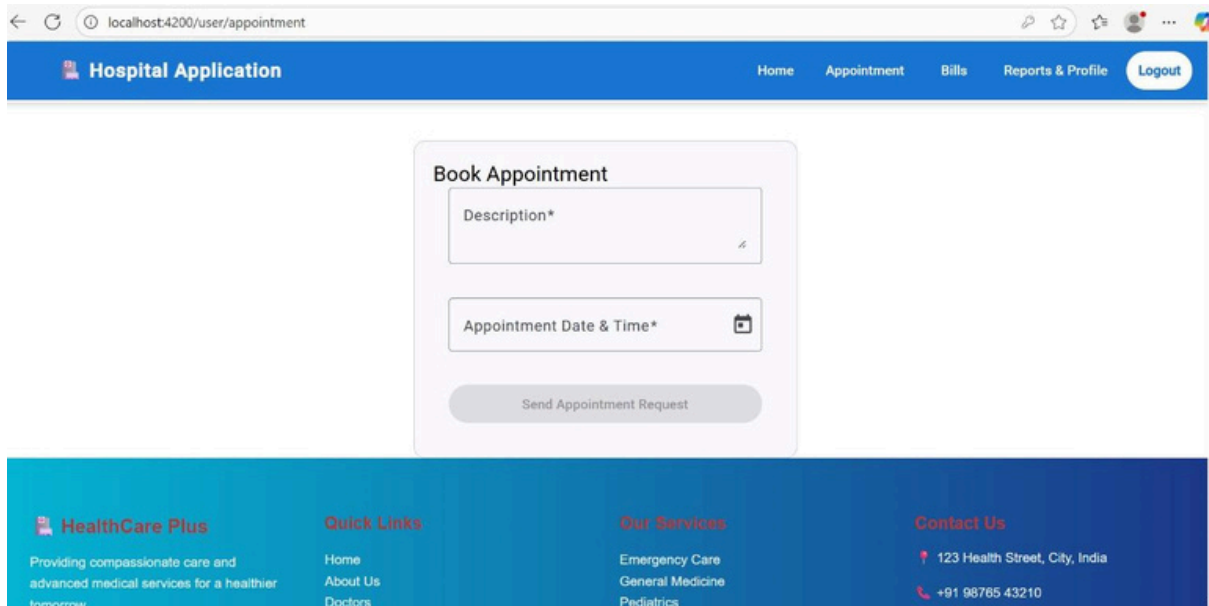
localhost:4200/user/appointment

Hospital Application

Home Appointment Bills Reports & Profile Logout

Book Appointment

Description*

Appointment Date & Time*

Send Appointment Request

HealthCare Plus

Providing compassionate care and advanced medical services for a healthier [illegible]

Quick Links

Home
About Us
Doctors

Our Services

Emergency Care
General Medicine
Pediatrics

Contact Us

123 Health Street, City, India

+91 98765 43210